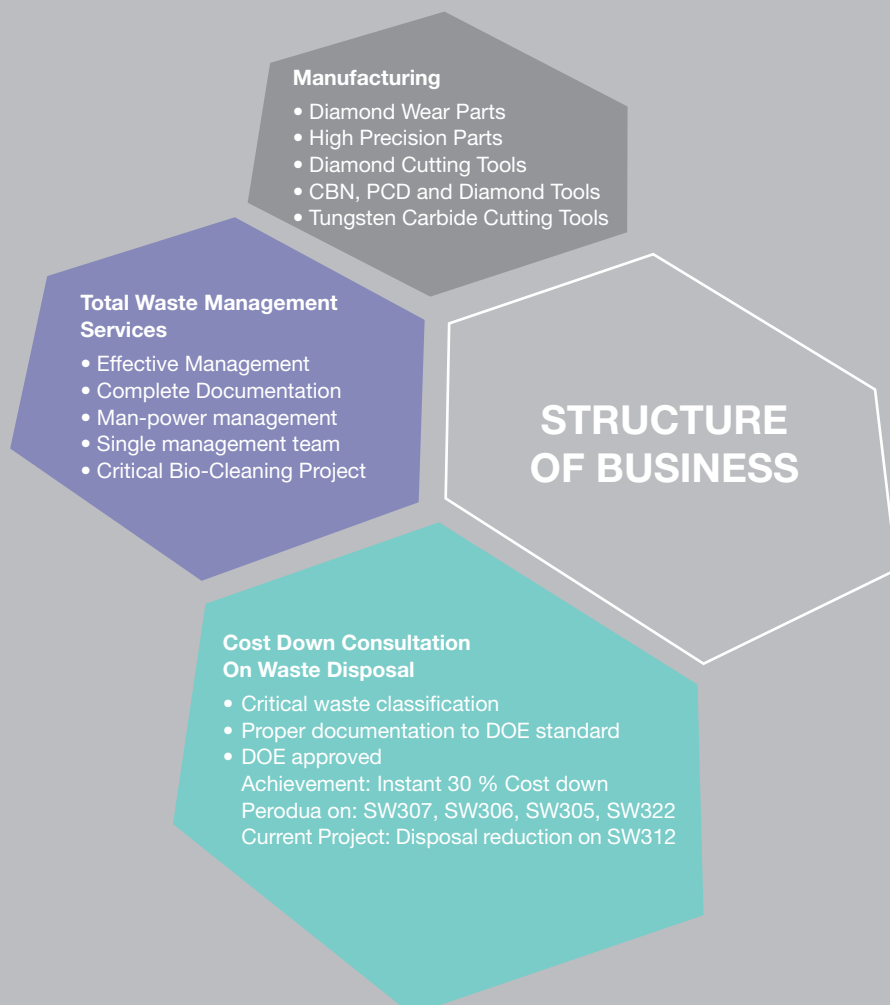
Manufacturing
• Diamond Wear Parts
• High Precision Parts
• Diamond Cutting Tools
• CBN, PCD and Diamond Tools
• Tungsten Carbide Cutting Tools

Total Waste Management Services
• Effective Management
• Complete Documentation
• Man-power management
• Single management team
• Critical Bio-Cleaning Project

STRUCTURE OF BUSINESS

Cost Down Consultation On Waste Disposal
• Critical waste classification
• Proper documentation to DOE standard
• DOE approved
Achievement: Instant 30 % Cost down
Perodua on: SW307, SW306, SW305, SW322
Current Project: Disposal reduction on SW312